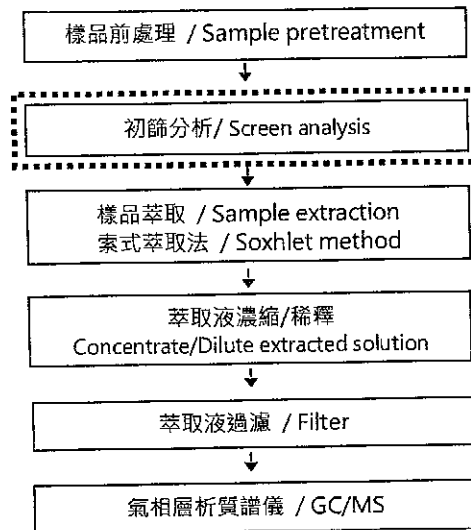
樣品前處理 / Sample pretreatment

初篩分析/ Screen analysis

樣品萃取 / Sample extraction
索式萃取法 / Soxhlet method

萃取液濃縮/稀釋
Concentrate/Dilute extracted solution

萃取液過濾 / Filter

氣相層析質譜儀 / GC/MS